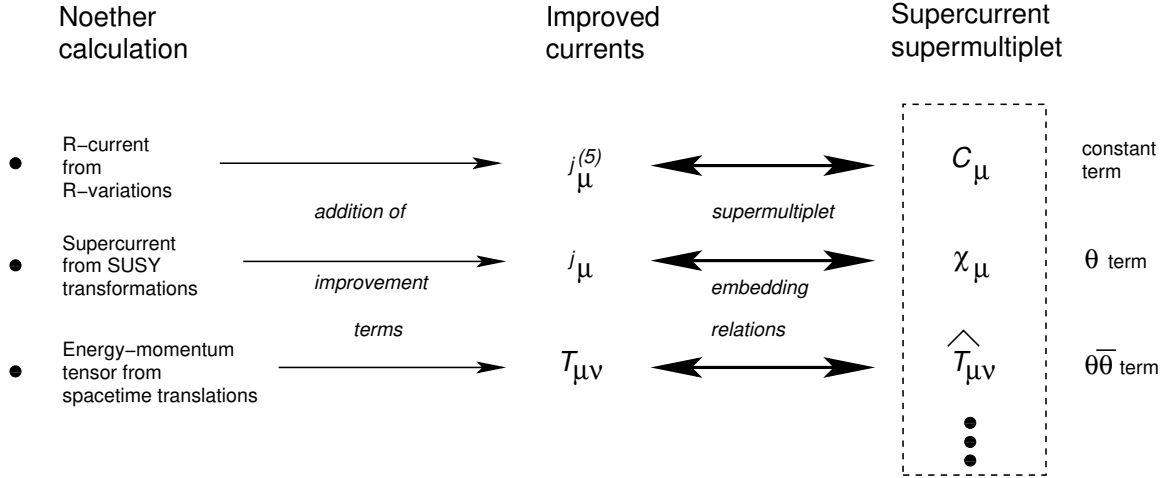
Noether calculation

Improved currents

Supercurrent supermultiplet

R−current from R−variations

$j^{(5)}_{\mu}$

$C_{\mu}$

constant term

addition of

supermultiplet

Supercurrent from SUSY transformations

$j_{\mu}$

$\chi_{\mu}$

$\theta$ term

improvement

embedding

terms

relations

Energy−momentum tensor from spacetime translations

$T_{\mu\nu}$

$\widehat{T_{\mu\nu}}$

$\theta\overline{\theta}$ term